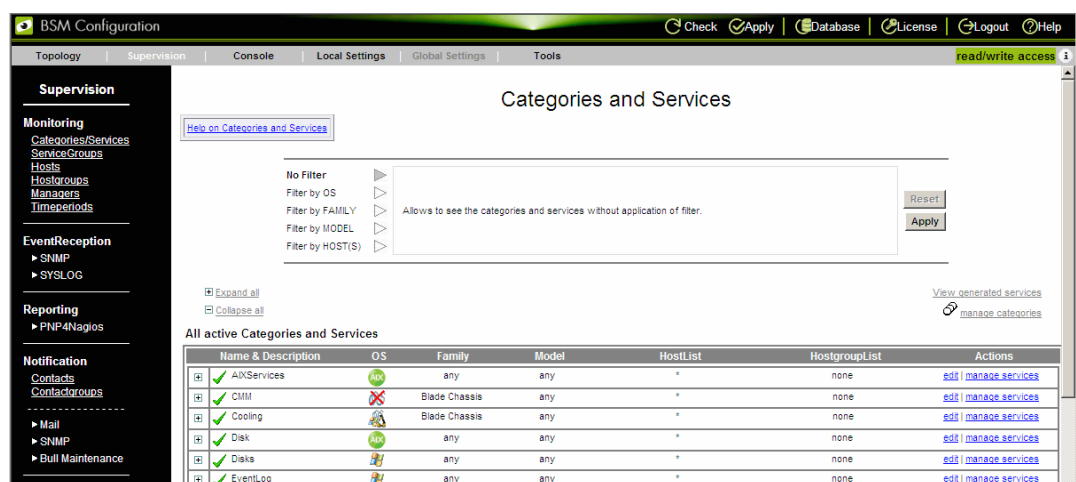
BSM Configuration

Check Apply Database License Logout Help

Topology Supervision Console Local Settings Global Settings Tools

read/write access

Supervision

Monitoring
Categories/Services
ServiceGroups
Hosts
Hostgroups
Managers
Timeperiods

EventReception
▸ SNMP
▸ SYSLOG

Reporting
▸ PNP4Nagios

Notification
Contacts
Contactgroups

▸ Mail
▸ SNMP
▸ Bull Maintenance

Categories and Services

Help on Categories and Services

No Filter
Filter by OS
Filter by FAMILY
Filter by MODEL
Filter by HOST(S)

Allows to see the categories and services without application of filter.

Reset
Apply

Expand all
Collapse all

View generated services
manage categories

All active Categories and Services

| | Name & Description | OS | Family | Model | HostList | HostgroupList | Actions |
|---|---|---|---|---|---|---|---|
| | AIXServices | AIX | any | any | * | none | edit \| manage services |
| | CMM | | Blade Chassis | any | * | none | edit \| manage services |
| | Cooling | | Blade Chassis | any | * | none | edit \| manage services |
| | Disk | AIX | any | any | * | none | edit \| manage services |
| | Disks | | any | any | * | none | edit \| manage services |
| | EventLog | | any | any | * | none | edit \| manage services |